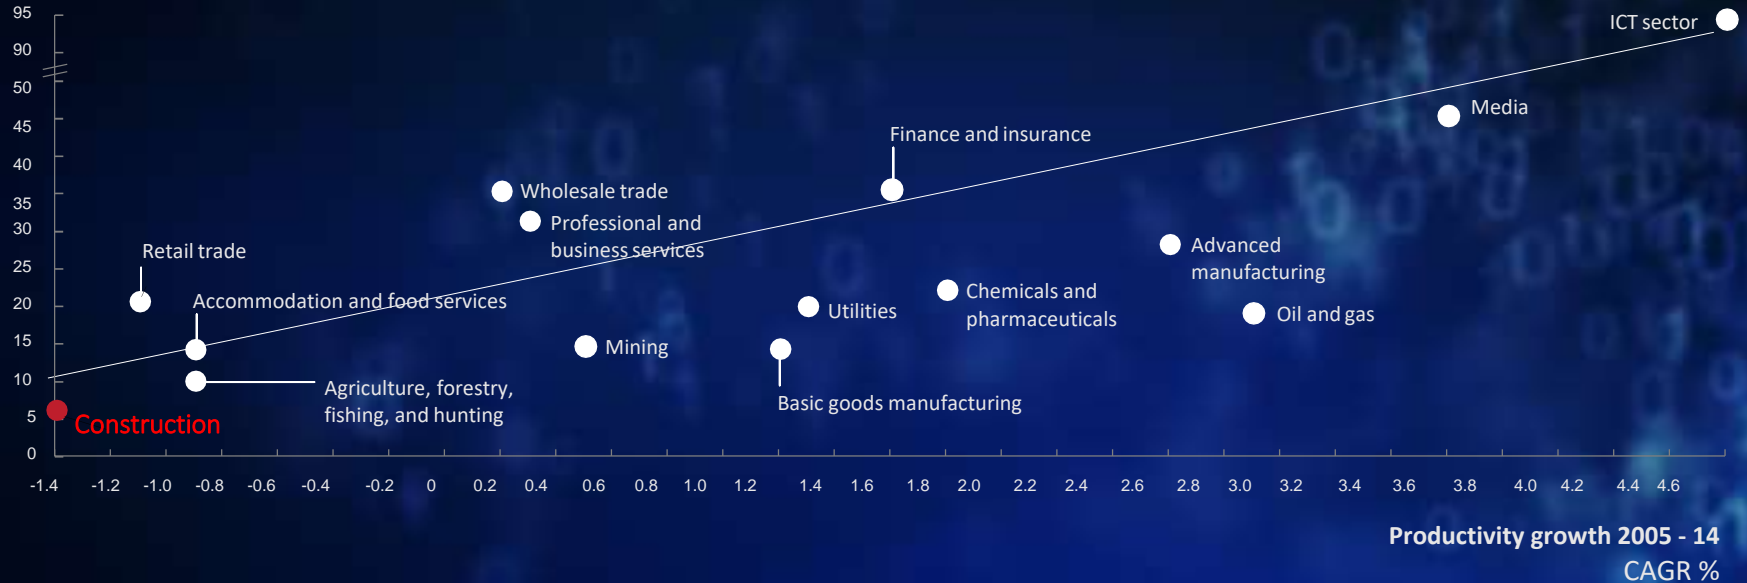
95
90
50
45
40
35
30
25
20
15
10
5
0

ICT sector
Media
Finance and insurance
Wholesale trade
Professional and business services
Retail trade
Advanced manufacturing
Accommodation and food services
Chemicals and pharmaceuticals
Utilities
Oil and gas
Mining
Agriculture, forestry, fishing, and hunting
Basic goods manufacturing
Construction

-1.4 -1.2 -1.0 -0.8 -0.6 -0.4 -0.2 0 0.2 0.4 0.6 0.8 1.0 1.2 1.4 1.6 1.8 2.0 2.2 2.4 2.6 2.8 3.0 3.2 3.4 3.6 3.8 4.0 4.2 4.4 4.6

Productivity growth 2005 - 14
CAGR %